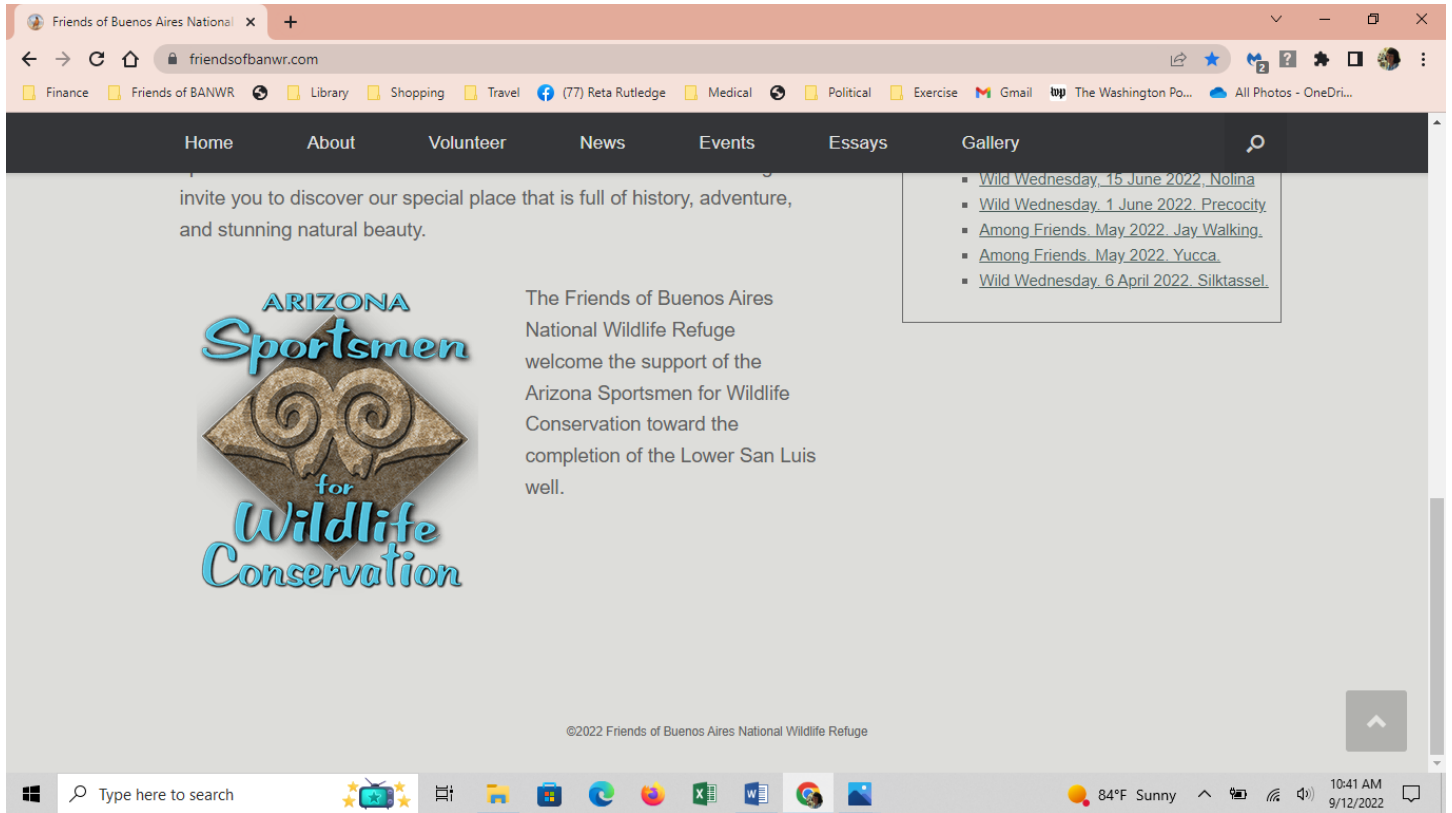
Friends of Buenos Aires National

friendsofbanwr.com

Finance | Friends of BANWR | Library | Shopping | Travel | (77) Reta Rutledge | Medical | Political | Exercise | Gmail | The Washington Po... | All Photos - OneDri...

Home About Volunteer News Events Essays Gallery

invite you to discover our special place that is full of history, adventure, and stunning natural beauty.

ARIZONA Sportsmen for Wildlife Conservation

The Friends of Buenos Aires National Wildlife Refuge welcome the support of the Arizona Sportsmen for Wildlife Conservation toward the completion of the Lower San Luis well.

- Wild Wednesday, 15 June 2022, Nolina
- Wild Wednesday. 1 June 2022. Precocity
- Among Friends. May 2022. Jay Walking.
- Among Friends. May 2022. Yucca.
- Wild Wednesday. 6 April 2022. Silktassel.

©2022 Friends of Buenos Aires National Wildlife Refuge

Type here to search

84°F Sunny

10:41 AM
9/12/2022